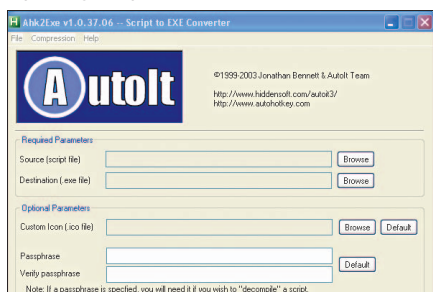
Ahk2Exe v1.0.37.06 -- Script to EXE Converter

File Compression Help

A utoIt

©1999-2003 Jonathan Bennett & AutoIt Team

http://www.hiddensoft.com/autoit3/
http://www.autohotkey.com

Required Parameters

Source (script file) Browse

Destination (.exe file) Browse

Optional Parameters

Custom Icon (.ico file) Browse Default

Passphrase

Verify passphrase Default

Note: If a passphrase is specified, you will need it if you wish to "decompile" a script.